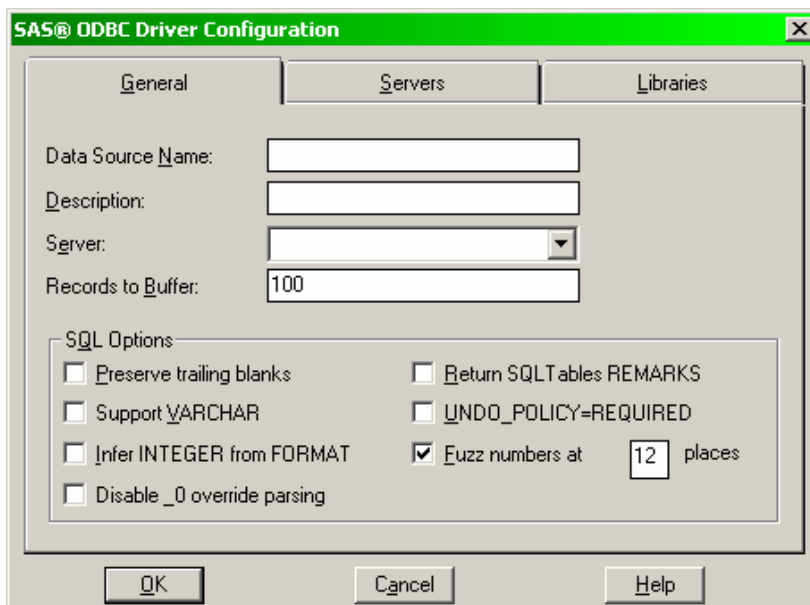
SAS® ODBC Driver Configuration

General
Servers
Libraries

Data Source Name:
Description:
Server:
Records to Buffer: 100

SQL Options
Preserve trailing blanks
Support VARCHAR
Infer INTEGER from FORMAT
Disable _0 override parsing
Return SQLTables REMARKS
UNDO_POLICY=REQUIRED
Fuzz numbers at 12 places

OK
Cancel
Help